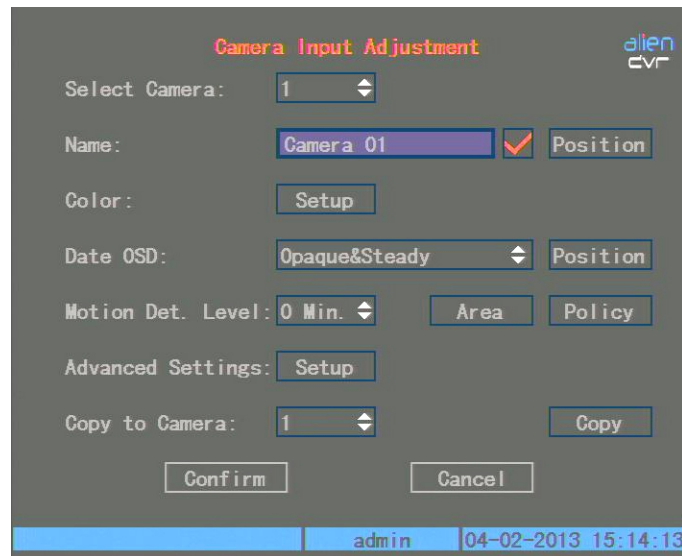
Camera Input Adjustment

alien dvr

Select Camera: 1

Name: Camera 01 Position

Color: Setup

Date OSD: Opaque&Steady Position

Motion Det. Level: 0 Min. Area Policy

Advanced Settings: Setup

Copy to Camera: 1 Copy

Confirm Cancel

admin 04-02-2013 15:14:13